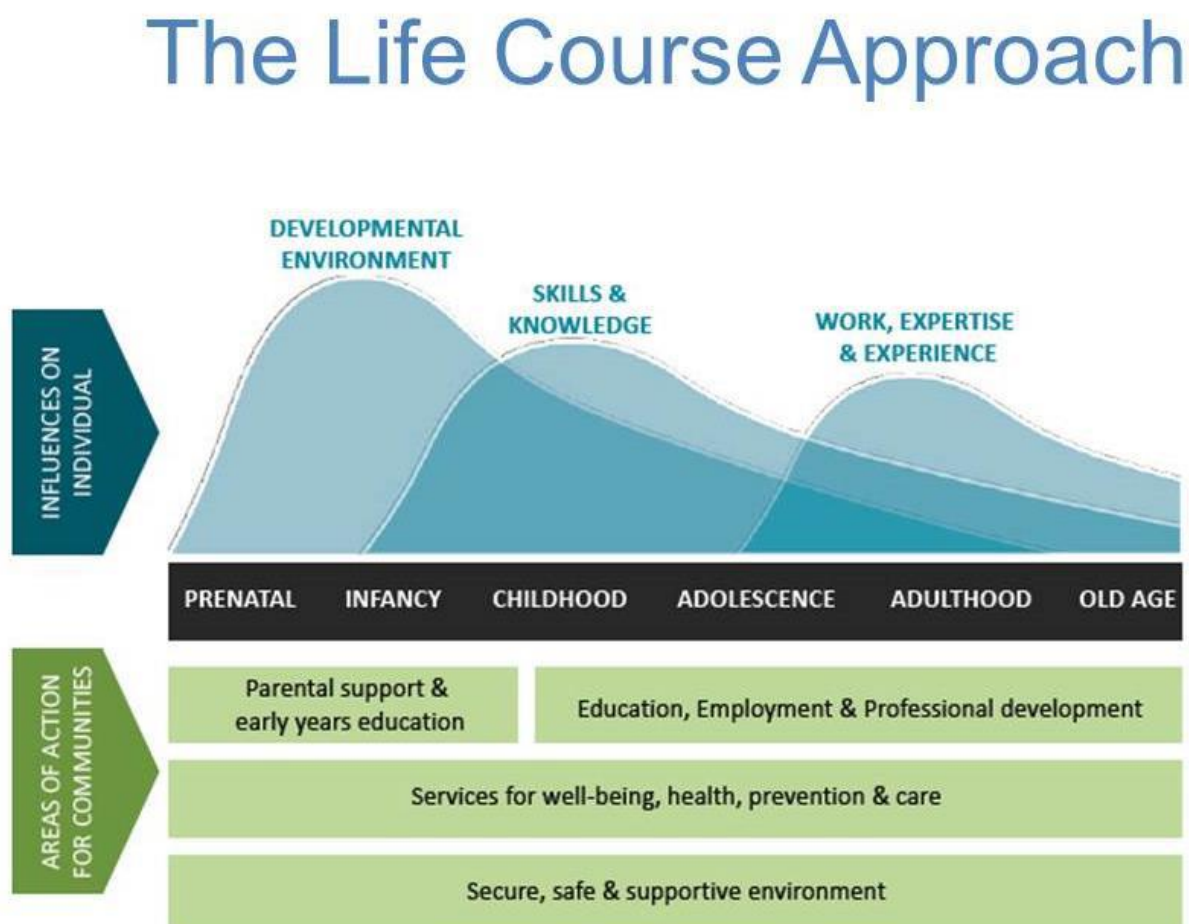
The Life Course Approach

INFLUENCES ON INDIVIDUAL

DEVELOPMENTAL ENVIRONMENT

SKILLS & KNOWLEDGE

WORK, EXPERTISE & EXPERIENCE

PRENATAL INFANCY CHILDHOOD ADOLESCENCE ADULTHOOD OLD AGE

AREAS OF ACTION FOR COMMUNITIES

Parental support & early years education

Education, Employment & Professional development

Services for well-being, health, prevention & care

Secure, safe & supportive environment